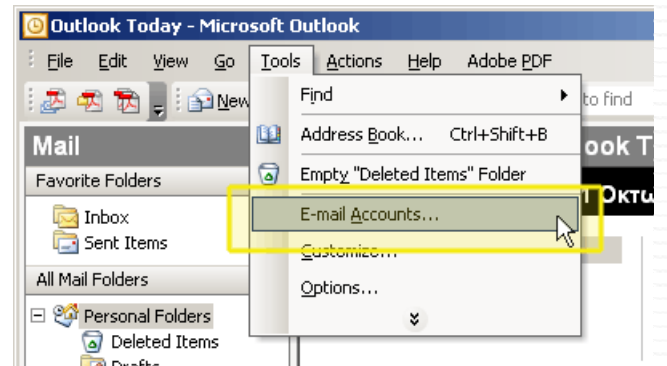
Outlook Today - Microsoft Outlook

File Edit View Go Tools Actions Help Adobe PDF

New

to find

Mail

Favorite Folders

Inbox

Sent Items

All Mail Folders

Personal Folders

Deleted Items

Drafts

Find

Address Book... Ctrl+Shift+B

Empty "Deleted Items" Folder

E-mail Accounts...

Customize...

Options...

ook T

Οκτω